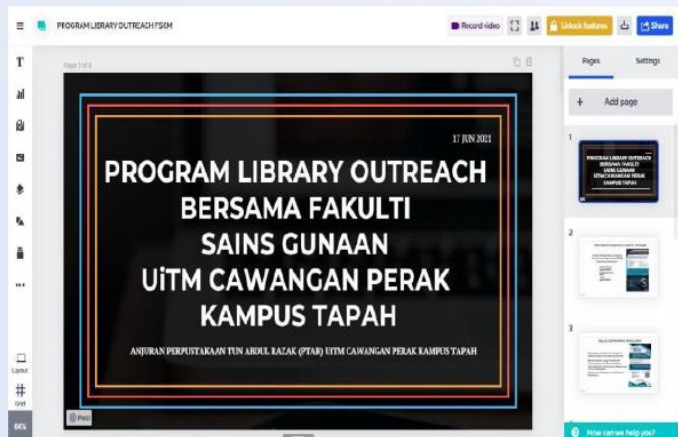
PROGRAM LIBRARY OUTREACH FSKM

Record video

Unlock features

Share

Pages

Settings

Add page

Page 1 of 6

17 JUN 2021

PROGRAM LIBRARY OUTREACH BERSAMA FAKULTI SAINS GUNAAN UiTM CAWANGAN PERAK KAMPUS TAPAH

ANJURAN PERPUSTAKAAN TUN ABDUL RAZAK (PTAR) UiTM CAWANGAN PERAK KAMPUS TAPAH

1

PROGRAM LIBRARY OUTREACH BERSAMA FAKULTI SAINS GUNAAN UiTM CAWANGAN PERAK KAMPUS TAPAH

2

3

Layout

Grid

66%

How can we help you?